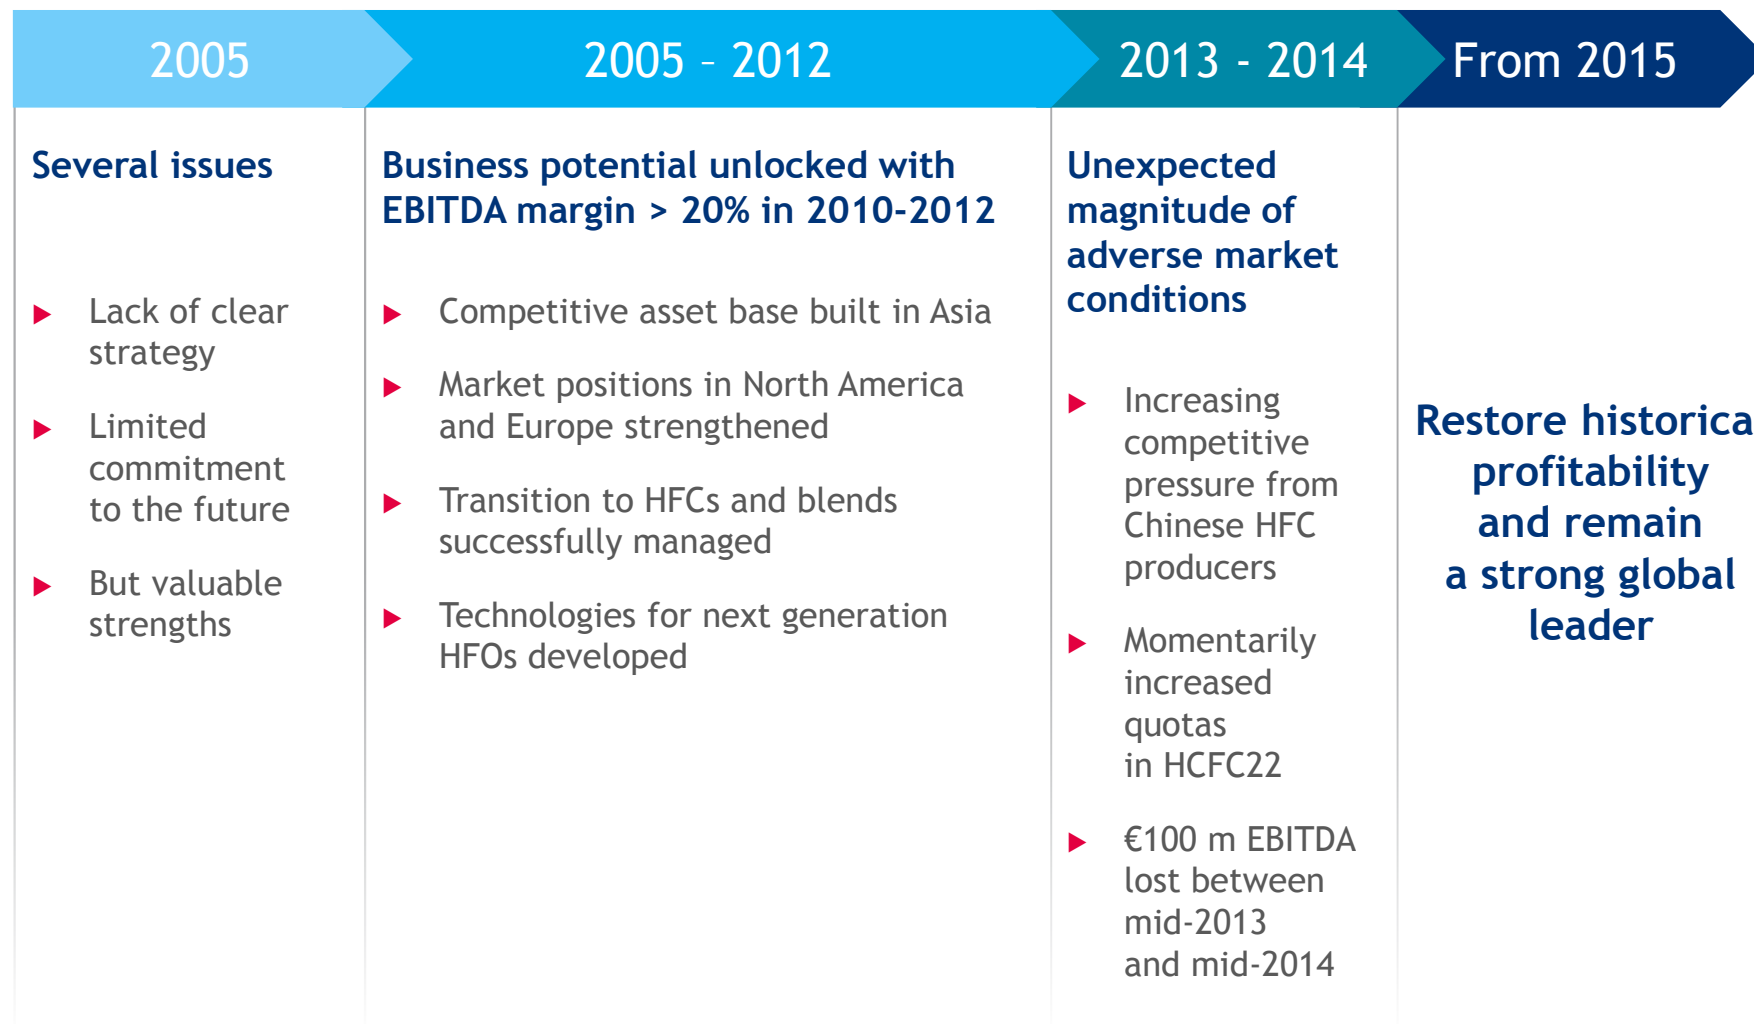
2005

2005 – 2012

2013 - 2014

From 2015

Several issues

Lack of clear strategy

Limited commitment to the future

But valuable strengths

Business potential unlocked with EBITDA margin > 20% in 2010-2012

Competitive asset base built in Asia

Market positions in North America and Europe strengthened

Transition to HFCs and blends successfully managed

Technologies for next generation HFOs developed

Unexpected magnitude of adverse market conditions

Increasing competitive pressure from Chinese HFC producers

Momentarily increased quotas in HCFC22

€100 m EBITDA lost between mid-2013 and mid-2014

Restore historica profitability and remain a strong global leader